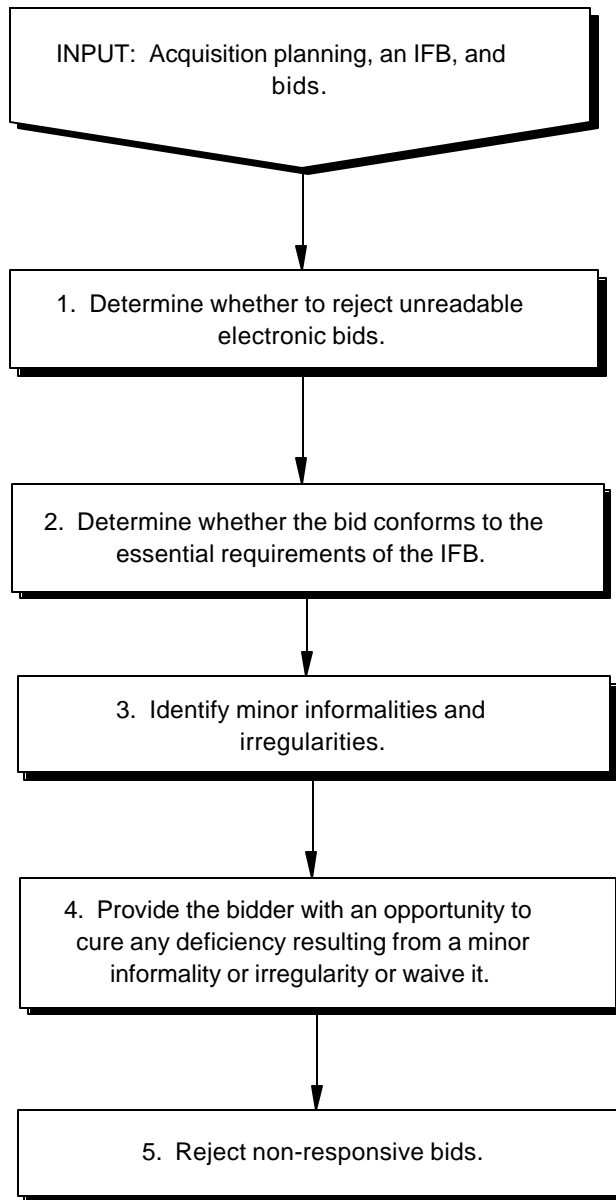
INPUT: Acquisition planning, an IFB, and bids.

1. Determine whether to reject unreadable electronic bids.

2. Determine whether the bid conforms to the essential requirements of the IFB.

3. Identify minor informalities and irregularities.

4. Provide the bidder with an opportunity to cure any deficiency resulting from a minor informality or irregularity or waive it.

5. Reject non-responsive bids.